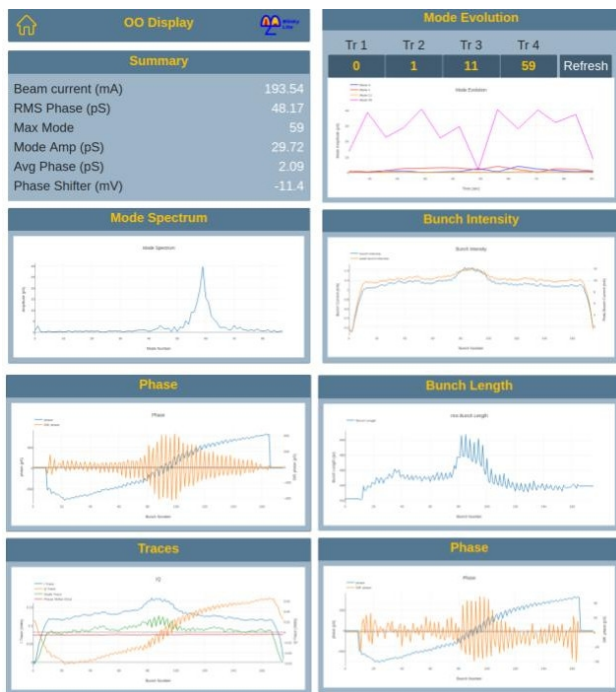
OO Display

Mode Evolution

| Tr 1 | Tr 2 | Tr 3 | Tr 4 | |
|---|---|---|---|---|
| 0 | 1 | 11 | 59 | Refresh |

Mode Evolution

Summary

Beam current (mA) 193.54
RMS Phase (pS) 48.17
Max Mode 59
Mode Amp (pS) 29.72
Avg Phase (pS) 2.09
Phase Shifter (mV) -11.4

Mode Spectrum

Mode Spectrum

Mode Number

Bunch Intensity

Bunch Intensity

Bunch Number

Phase

Phase

Bunch Number

Bunch Length

rms Bunch Length

Bunch Number

Traces

IQ

Bunch Number

Phase

Phase

Bunch Number